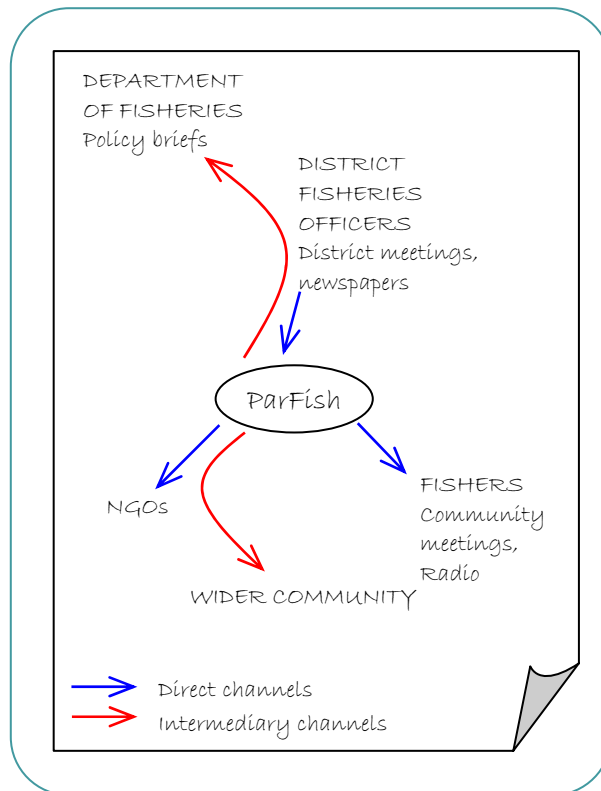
DEPARTMENT OF FISHERIES
Policy briefs

DISTRICT FISHERIES OFFICERS
District meetings, newspapers

ParFish

NGOs

FISHERS
Community meetings, Radio

WIDER COMMUNITY

Direct channels
Intermediary channels